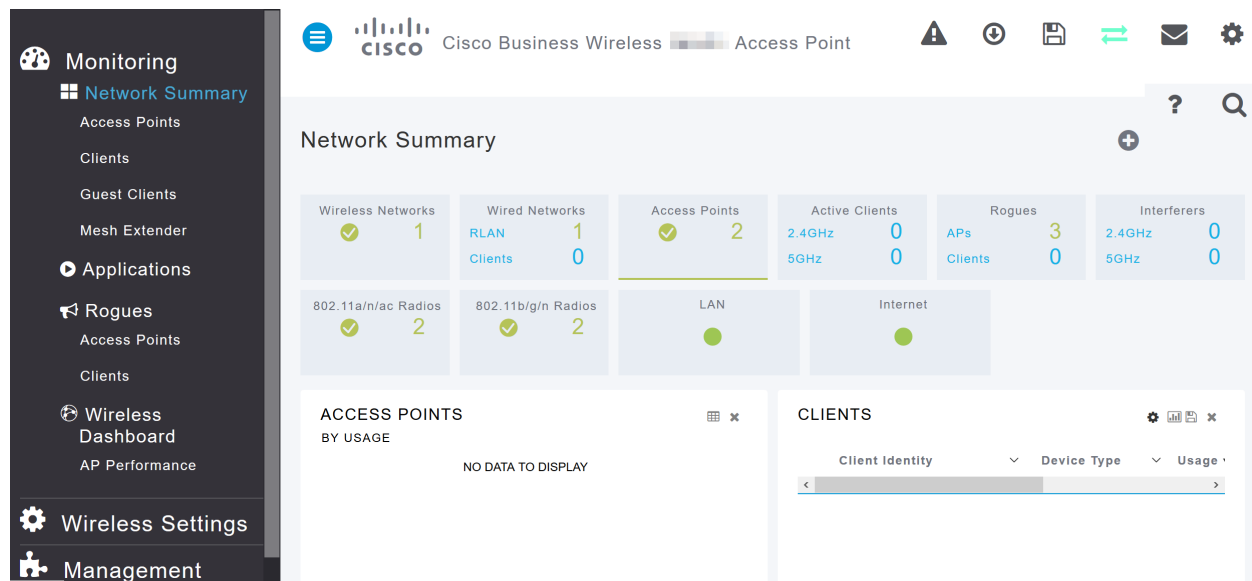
Monitoring
Network Summary
Access Points
Clients
Guest Clients
Mesh Extender
Applications
Rogues
Access Points
Clients
Wireless Dashboard
AP Performance
Wireless Settings
Management

cisco Cisco Business Wireless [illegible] Access Point

Network Summary

| Wireless Networks 1 | Wired Networks RLAN 1 Clients 0 | Access Points 2 | Active Clients 2.4GHz 0 5GHz 0 | Rogues APs 3 Clients 0 | Interferers 2.4GHz 0 5GHz 0 |
|---|---|---|---|---|---|
| 802.11a/n/ac Radios 2 | 802.11b/g/n Radios 2 | LAN | Internet | | |

ACCESS POINTS
BY USAGE
NO DATA TO DISPLAY

CLIENTS
Client Identity
Device Type
Usage